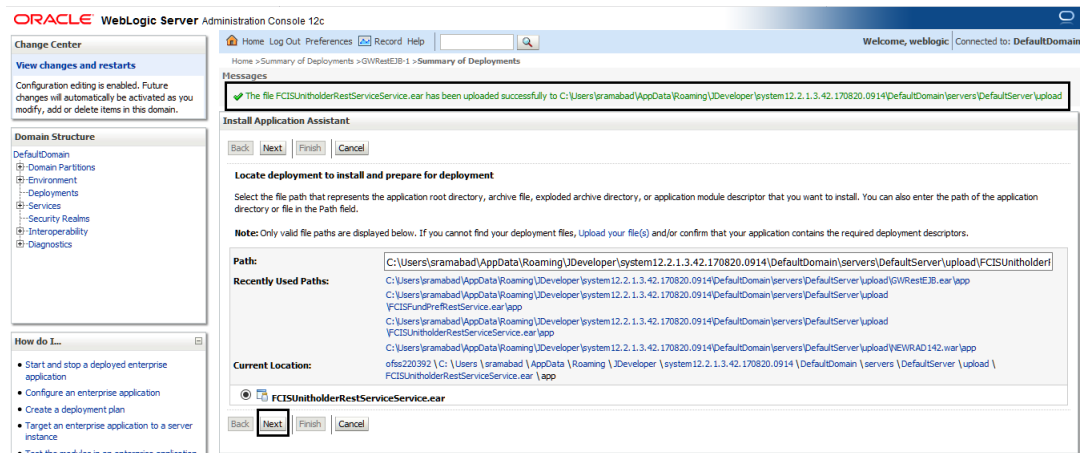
ORACLE WebLogic Server Administration Console 12c

Change Center

View changes and restarts

Configuration editing is enabled. Future changes will automatically be activated as you modify, add or delete items in this domain.

Domain Structure

DefaultDomain
Domain Partitions
Environment
Deployments
Services
Security Realms
Interoperability
Diagnostics

How do I...

• Start and stop a deployed enterprise application
• Configure an enterprise application
• Create a deployment plan
• Target an enterprise application to a server instance
• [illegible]

Home Log Out Preferences Record Help

Welcome, weblogic Connected to: DefaultDomain

Home >Summary of Deployments >GWRestEJB-1 >Summary of Deployments

Messages

The file FCISUnitholderRestServiceService.ear has been uploaded successfully to C:\Users\sramabad\AppData\Roaming\JDeveloper\system12.2.1.3.42.170820.0914\DefaultDomain\servers\DefaultServer\upload

Install Application Assistant

Back Next Finish Cancel

Locate deployment to install and prepare for deployment

Select the file path that represents the application root directory, archive file, exploded archive directory, or application module descriptor that you want to install. You can also enter the path of the application directory or file in the Path field.

Note: Only valid file paths are displayed below. If you cannot find your deployment files, Upload your file(s) and/or confirm that your application contains the required deployment descriptors.

Path: C:\Users\sramabad\AppData\Roaming\JDeveloper\system12.2.1.3.42.170820.0914\DefaultDomain\servers\DefaultServer\upload\FCISUnitholderI

Recently Used Paths:
C:\Users\sramabad\AppData\Roaming\JDeveloper\system12.2.1.3.42.170820.0914\DefaultDomain\servers\DefaultServer\upload\GWRestEJB.ear\app
C:\Users\sramabad\AppData\Roaming\JDeveloper\system12.2.1.3.42.170820.0914\DefaultDomain\servers\DefaultServer\upload\FCISFundPrefRestService.ear\app
C:\Users\sramabad\AppData\Roaming\JDeveloper\system12.2.1.3.42.170820.0914\DefaultDomain\servers\DefaultServer\upload\FCISUnitholderRestServiceService.ear\app
C:\Users\sramabad\AppData\Roaming\JDeveloper\system12.2.1.3.42.170820.0914\DefaultDomain\servers\DefaultServer\upload\NEWRAD142.war\app

Current Location: ofss220392 \ C: \ Users \ sramabad \ AppData \ Roaming \ JDeveloper \ system12.2.1.3.42.170820.0914 \ DefaultDomain \ servers \ DefaultServer \ upload \ FCISUnitholderRestServiceService.ear \ app

FCISUnitholderRestServiceService.ear

Back Next Finish Cancel